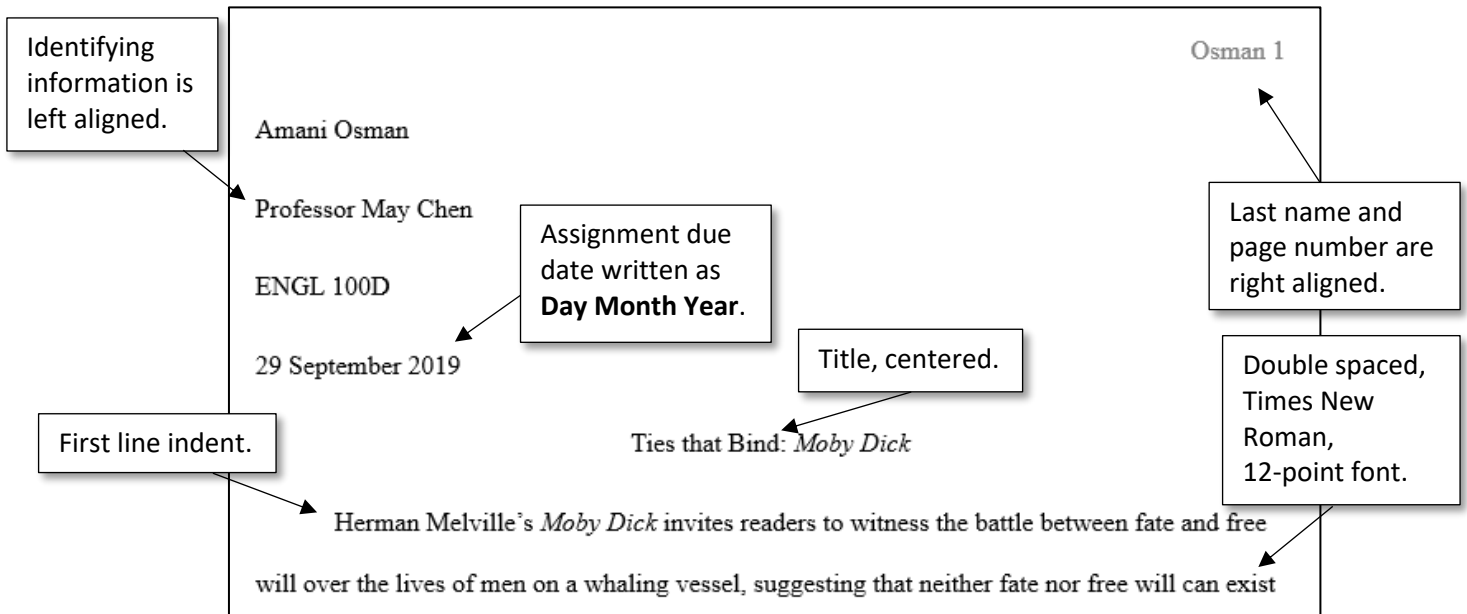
Identifying information is left aligned.

Osman 1

Amani Osman

Professor May Chen

Assignment due date written as **Day Month Year**.

Last name and page number are right aligned.

ENGL 100D

29 September 2019

Title, centered.

Double spaced, Times New Roman, 12-point font.

First line indent.

Ties that Bind: *Moby Dick*

Herman Melville's *Moby Dick* invites readers to witness the battle between fate and free will over the lives of men on a whaling vessel, suggesting that neither fate nor free will can exist